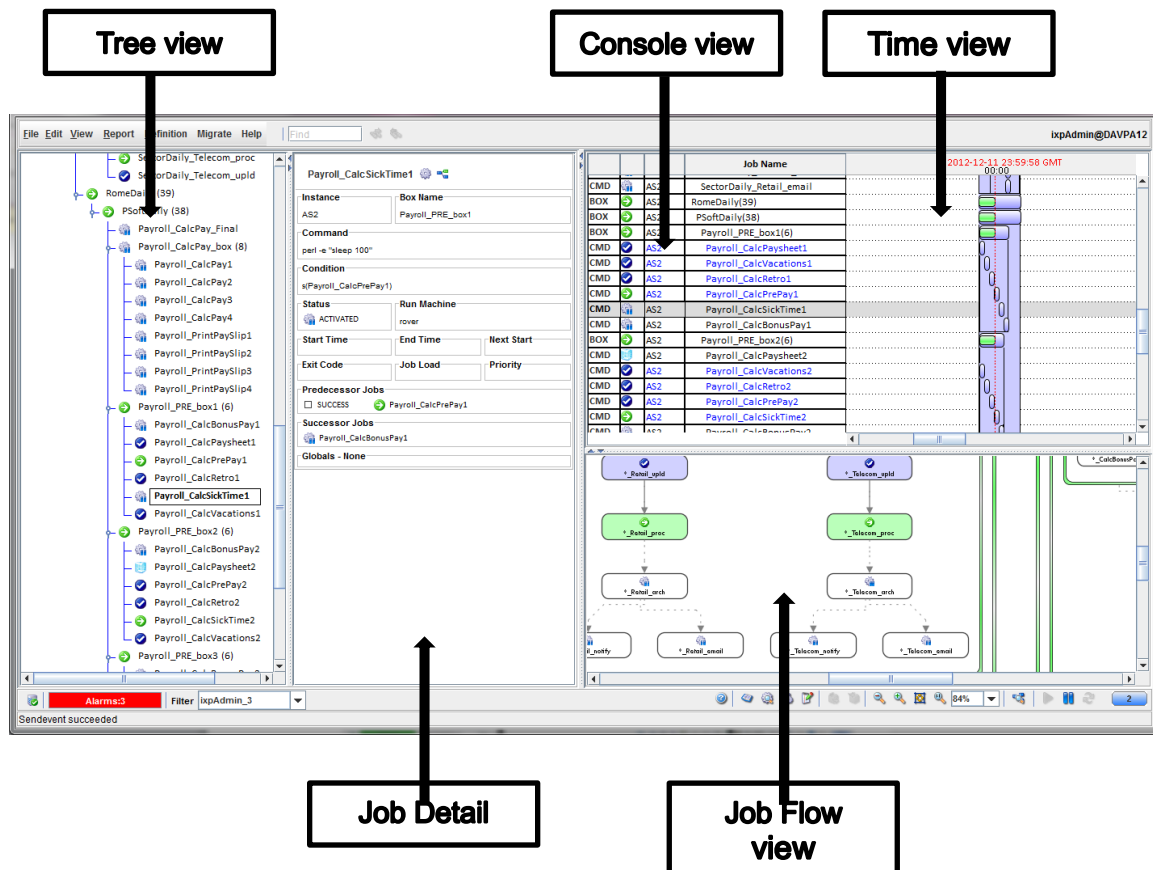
Tree view

Console view

Time view

File Edit View Report Definition Migrate Help Find

ixpAdmin@DAVPA12

SectorDaily_Telecom_proc
SectorDaily_Telecom_upld
RomeDaily (39)
PSoftDaily (38)
Payroll_CalcPay_Final
Payroll_CalcPay_box (8)
Payroll_CalcPay1
Payroll_CalcPay2
Payroll_CalcPay3
Payroll_CalcPay4
Payroll_PrintPaySlip1
Payroll_PrintPaySlip2
Payroll_PrintPaySlip3
Payroll_PrintPaySlip4
Payroll_PRE_box1 (6)
Payroll_CalcBonusPay1
Payroll_CalcPaysheet1
Payroll_CalcPrePay1
Payroll_CalcRetro1
Payroll_CalcSickTime1
Payroll_CalcVacations1
Payroll_PRE_box2 (6)
Payroll_CalcBonusPay2
Payroll_CalcPaysheet2
Payroll_CalcPrePay2
Payroll_CalcRetro2
Payroll_CalcSickTime2
Payroll_CalcVacations2
Payroll_PRE_box3 (6)

Payroll_CalcSickTime1

Instance
AS2
Box Name
Payroll_PRE_box1
Command
perl -e "sleep 100"
Condition
s(Payroll_CalcPrePay1)
Status
ACTIVATED
Run Machine
rover
Start Time
End Time
Next Start
Exit Code
Job Load
Priority
Predecessor Jobs
SUCCESS Payroll_CalcPrePay1
Successor Jobs
Payroll_CalcBonusPay1
Globals - None

| | | | Job Name |
|---|---|---|---|
| CMD | | AS2 | SectorDaily_Retail_email |
| BOX | | AS2 | RomeDaily(39) |
| BOX | | AS2 | PSoftDaily(38) |
| BOX | | AS2 | Payroll_PRE_box1(6) |
| CMD | | AS2 | Payroll_CalcPaysheet1 |
| CMD | | AS2 | Payroll_CalcVacations1 |
| CMD | | AS2 | Payroll_CalcRetro1 |
| CMD | | AS2 | Payroll_CalcPrePay1 |
| CMD | | AS2 | Payroll_CalcSickTime1 |
| CMD | | AS2 | Payroll_CalcBonusPay1 |
| BOX | | AS2 | Payroll_PRE_box2(6) |
| CMD | | AS2 | Payroll_CalcPaysheet2 |
| CMD | | AS2 | Payroll_CalcVacations2 |
| CMD | | AS2 | Payroll_CalcRetro2 |
| CMD | | AS2 | Payroll_CalcPrePay2 |
| CMD | | AS2 | Payroll_CalcSickTime2 |

2012-12-11 23:59:58 GMT
00:00

+_Retail_upld
+_Telecom_upld
+_Retail_proc
+_Telecom_proc
+_Retail_arch
+_Telecom_arch
il_notify
+_Retail_email
+_Telecom_notify
+_Telecom_email
+_CalcBonusPa

Alarms:3 Filter ixpAdmin_3
84%
2
Sendevent succeeded

Job Detail

Job Flow view